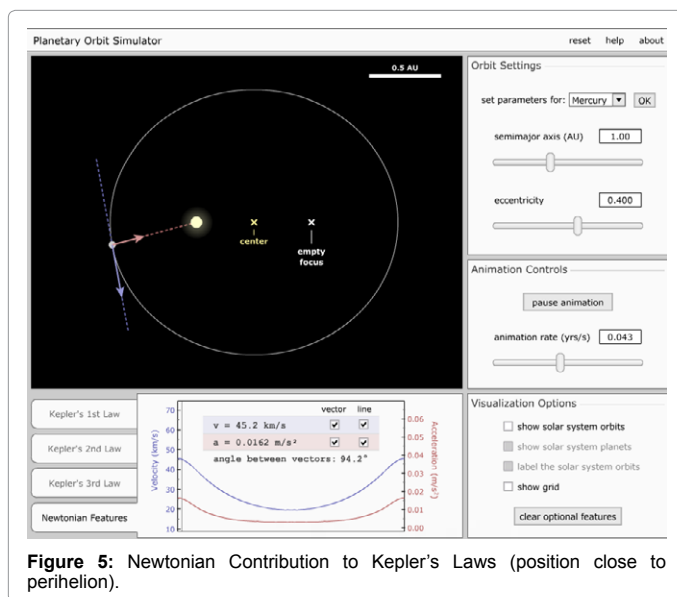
Planetary Orbit Simulator

reset help about

0.5 AU

center

empty focus

Orbit Settings

set parameters for: Mercury OK

semimajor axis (AU) 1.00

eccentricity 0.400

Animation Controls

pause animation

animation rate (yrs/s) 0.043

Visualization Options

show solar system orbits

show solar system planets

label the solar system orbits

show grid

clear optional features

Kepler's 1st Law

Kepler's 2nd Law

Kepler's 3rd Law

Newtonian Features

vector line

v = 45.2 km/s

a = 0.0162 m/s²

angle between vectors: 94.2°

Velocity (km/s)

70
60
50
40
30
20
10

Acceleration (m/s²)

0.06
0.05
0.04
0.03
0.02
0.01
0.00

**Figure 5:** Newtonian Contribution to Kepler's Laws (position close to perihelion).